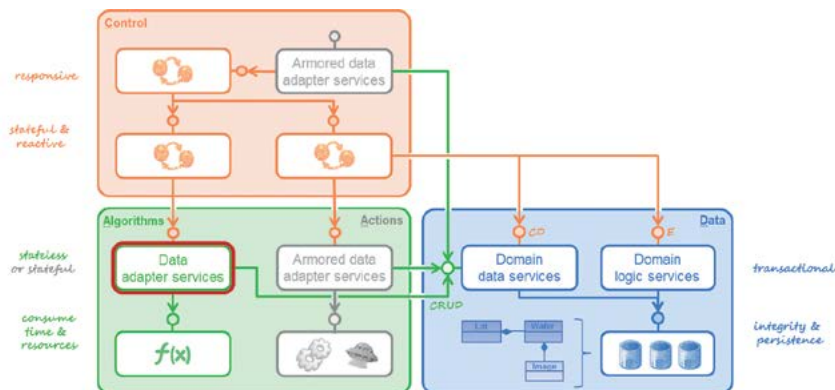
Control

responsive

Armored data adapter services

stateful & reactive

Algorithms

Actions

Data

stateless or stateful

Data adapter services

Armored data adapter services

CD

Domain data services

E

Domain logic services

transactional

CRUD

consume time & resources

$f(x)$

List

Wafer

Image

integrity & persistence